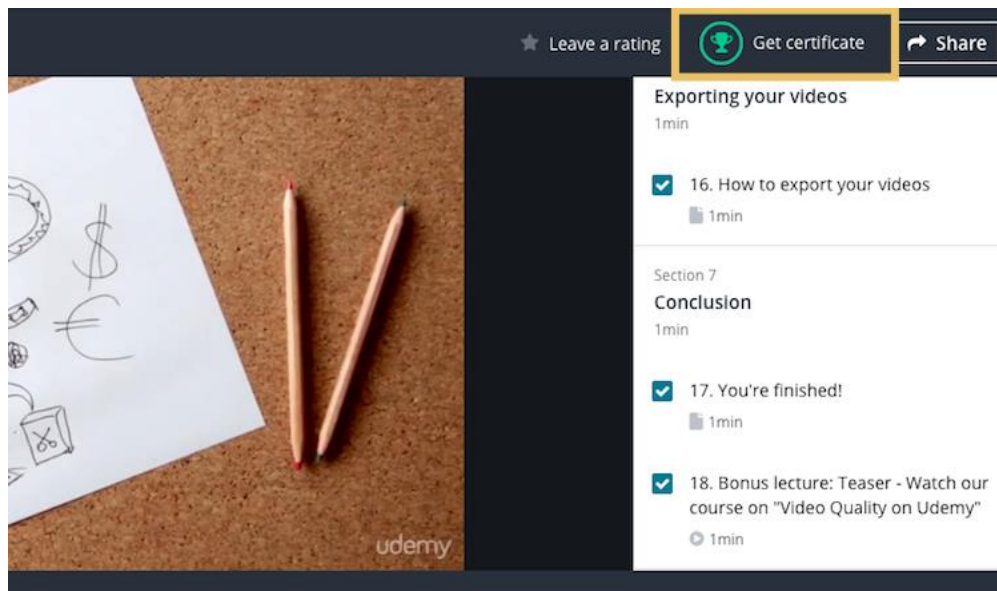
Leave a rating
Get certificate
Share

Exporting your videos
1min

16. How to export your videos
1min

Section 7
Conclusion
1min

17. You're finished!
1min

18. Bonus lecture: Teaser - Watch our course on "Video Quality on Udemy"
1min

$
€

udemy